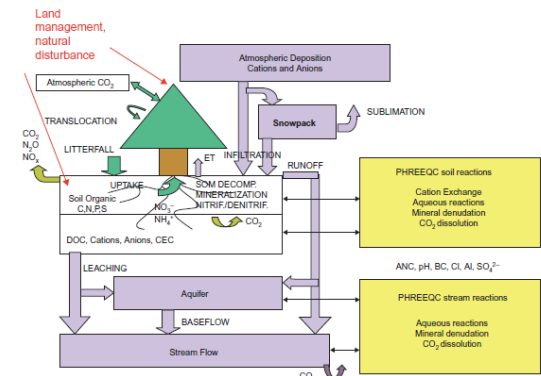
Land management, natural disturbance

Atmospheric $CO_2$

Atmospheric Deposition
Cations and Anions

Snowpack

SUBLIMATION

TRANSLOCATION

$CO_2$
$N_2O$
$NO_x$

LITTERFALL

ET

INFILTRATION

RUNOFF

UPTAKE

Soil Organic
C,N,P,S

$NO_3^-$
$NH_4^+$

SOM DECOMP.
MINERALIZATION
NITRIF./DENITRIF.

$CO_2$

DOC, Cations, Anions, CEC

PHREEQC soil reactions

Cation Exchange
Aqueous reactions
Mineral denudation
$CO_2$ dissolution

ANC, pH, BC, Cl, Al, $SO_4^{2-}$

LEACHING

Aquifer

BASEFLOW

PHREEQC stream reactions

Aqueous reactions
Mineral denudation
$CO_2$ dissolution

Stream Flow

CO